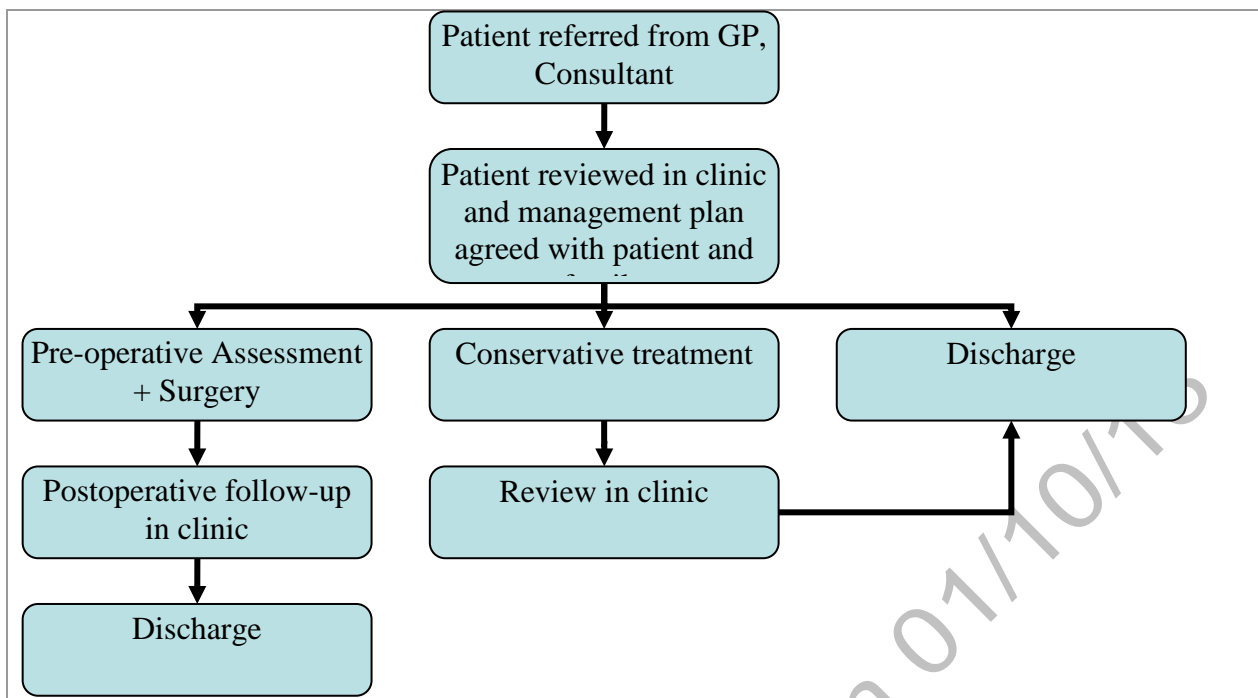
Patient referred from GP, Consultant

Patient reviewed in clinic and management plan agreed with patient and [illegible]

Pre-operative Assessment + Surgery

Conservative treatment

Discharge

Postoperative follow-up in clinic

Review in clinic

Discharge

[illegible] 01/10/1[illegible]